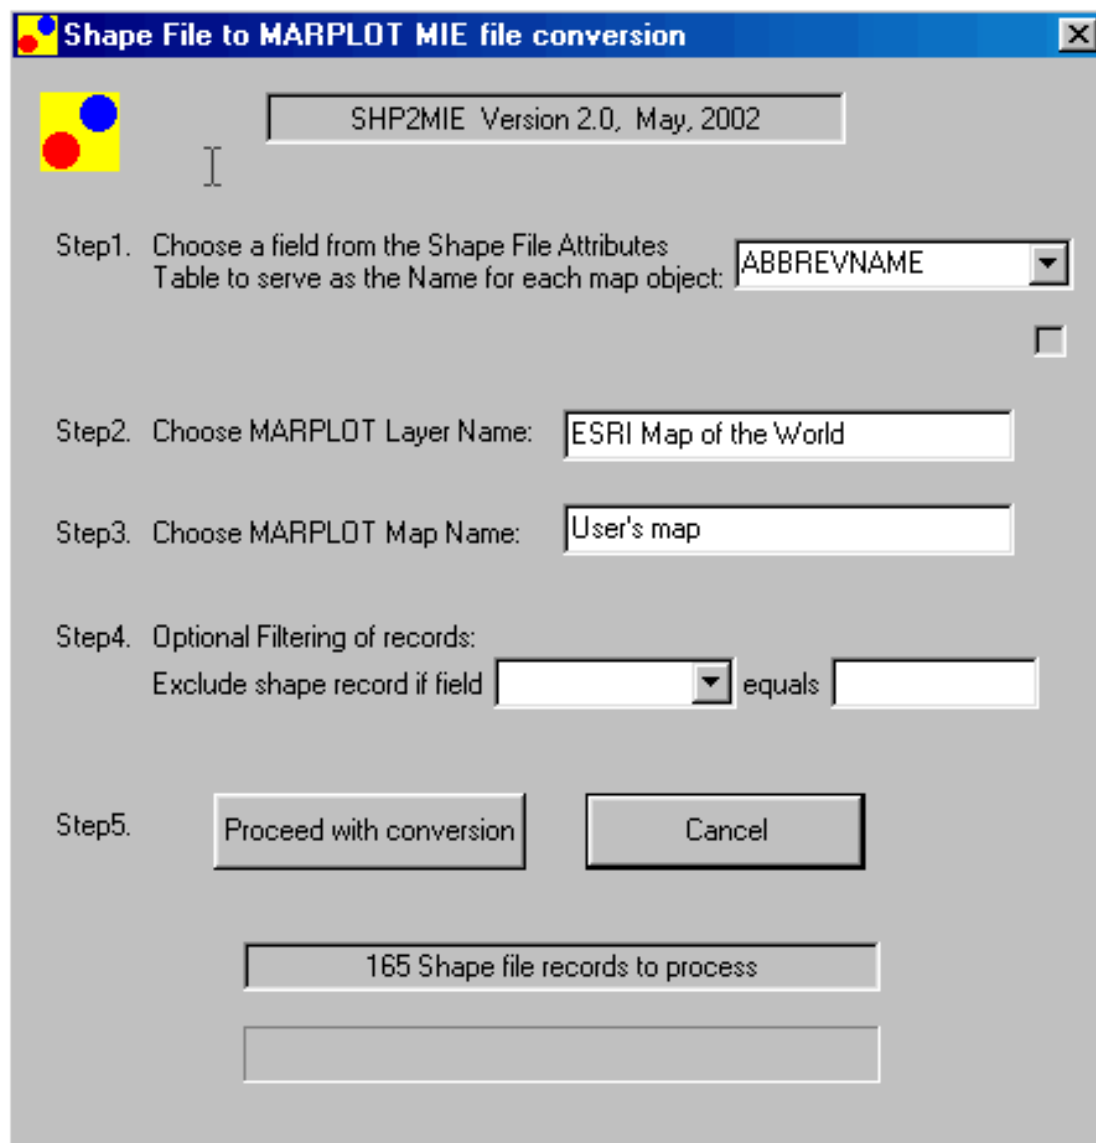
Shape File to MARPLOT MIE file conversion

SHP2MIE Version 2.0, May, 2002

Step1. Choose a field from the Shape File Attributes Table to serve as the Name for each map object: ABBREVNAME

Step2. Choose MARPLOT Layer Name: ESRI Map of the World

Step3. Choose MARPLOT Map Name: User's map

Step4. Optional Filtering of records:
Exclude shape record if field equals

Step5. Proceed with conversion Cancel

165 Shape file records to process